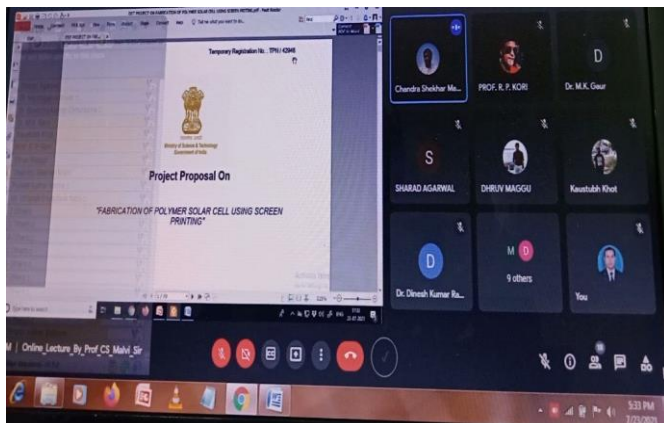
Temporary Registration No. : TPN / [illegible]

Ministry of Science & Technology
Government of India

Project Proposal On

"FABRICATION OF POLYMER SOLAR CELL USING SCREEN PRINTING"

Chandra Shekhar Ma...

PROF. R. P. KORI

D

Dr. M.K. Gaur

S

SHARAD AGARWAL

DHRUV MAGGU

Kaustubh Khot

D

Dr. Dinesh Kumar Ra...

M D

9 others

You

Online_Lecture_By_Prof_CS_Malvi_Sir

5:33 PM